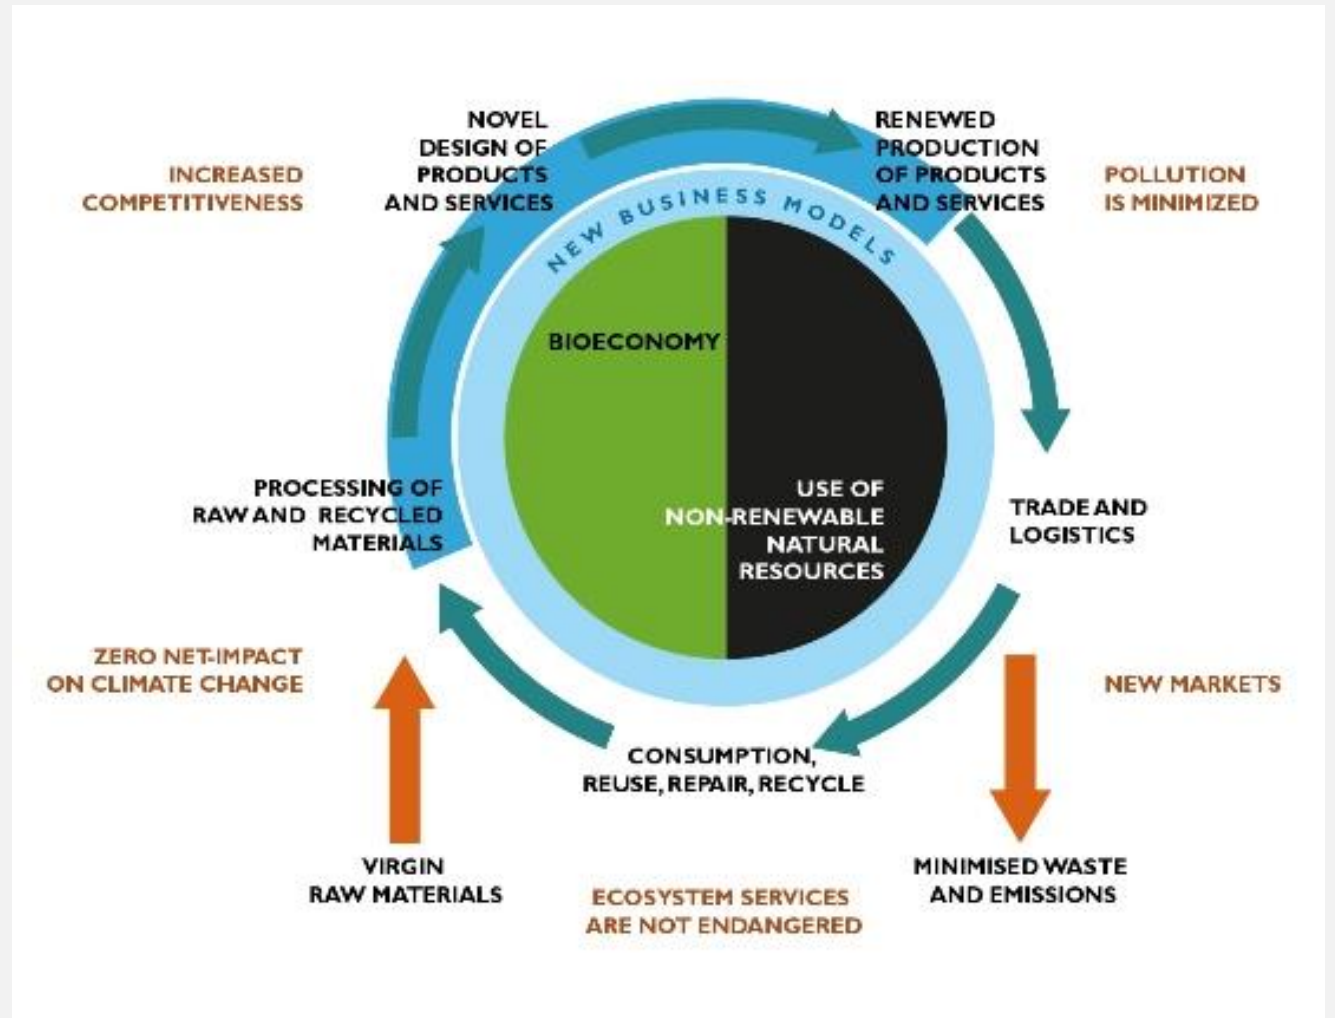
INCREASED COMPETITIVENESS

NOVEL DESIGN OF PRODUCTS AND SERVICES

RENEWED PRODUCTION OF PRODUCTS AND SERVICES

POLLUTION IS MINIMIZED

NEW BUSINESS MODELS

BIOECONOMY

USE OF NON-RENEWABLE NATURAL RESOURCES

PROCESSING OF RAW AND RECYCLED MATERIALS

TRADE AND LOGISTICS

ZERO NET-IMPACT ON CLIMATE CHANGE

NEW MARKETS

CONSUMPTION, REUSE, REPAIR, RECYCLE

VIRGIN RAW MATERIALS

ECOSYSTEM SERVICES ARE NOT ENDANGERED

MINIMISED WASTE AND EMISSIONS